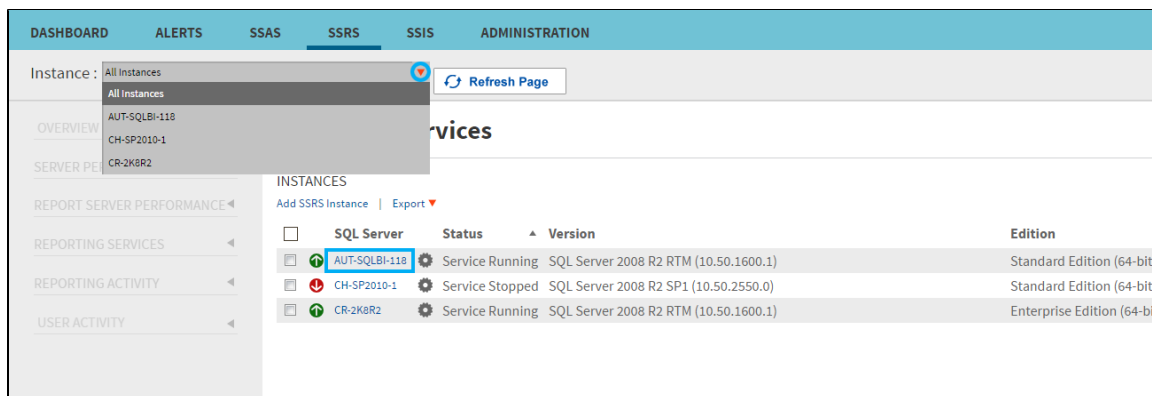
DASHBOARD ALERTS SSAS SSRS SSIS ADMINISTRATION

Instance : All Instances

All Instances
AUT-SQLBI-118
CH-SP2010-1
CR-2K8R2

Refresh Page

OVERVIEW
SERVER PE
REPORT SERVER PERFORMANCE
REPORTING SERVICES
REPORTING ACTIVITY
USER ACTIVITY

rvices

INSTANCES
Add SSRS Instance | Export

| | SQL Server | Status | Version | Edition |
|---|---|---|---|---|
| | AUT-SQLBI-118 | Service Running | SQL Server 2008 R2 RTM (10.50.1600.1) | Standard Edition (64-bit |
| | CH-SP2010-1 | Service Stopped | SQL Server 2008 R2 SP1 (10.50.2550.0) | Standard Edition (64-bit |
| | CR-2K8R2 | Service Running | SQL Server 2008 R2 RTM (10.50.1600.1) | Enterprise Edition (64-bi |